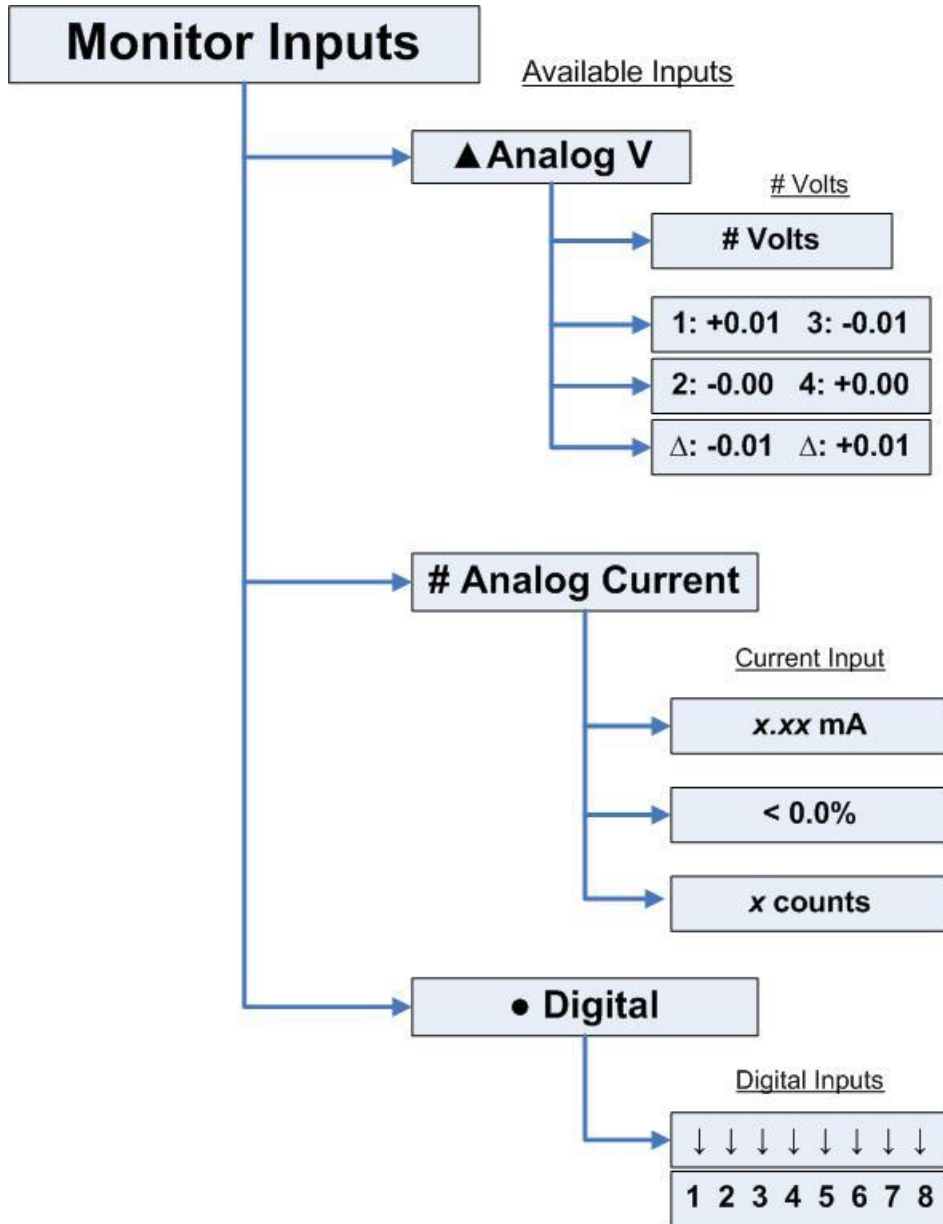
Monitor Inputs

Available Inputs

▲Analog V

# Volts

# Volts

1: +0.01 3: -0.01

2: -0.00 4: +0.00

∆: -0.01 ∆: +0.01

# Analog Current

Current Input

*x.xx* mA

< 0.0%

*x* counts

● Digital

Digital Inputs

↓ ↓ ↓ ↓ ↓ ↓ ↓ ↓

1 2 3 4 5 6 7 8